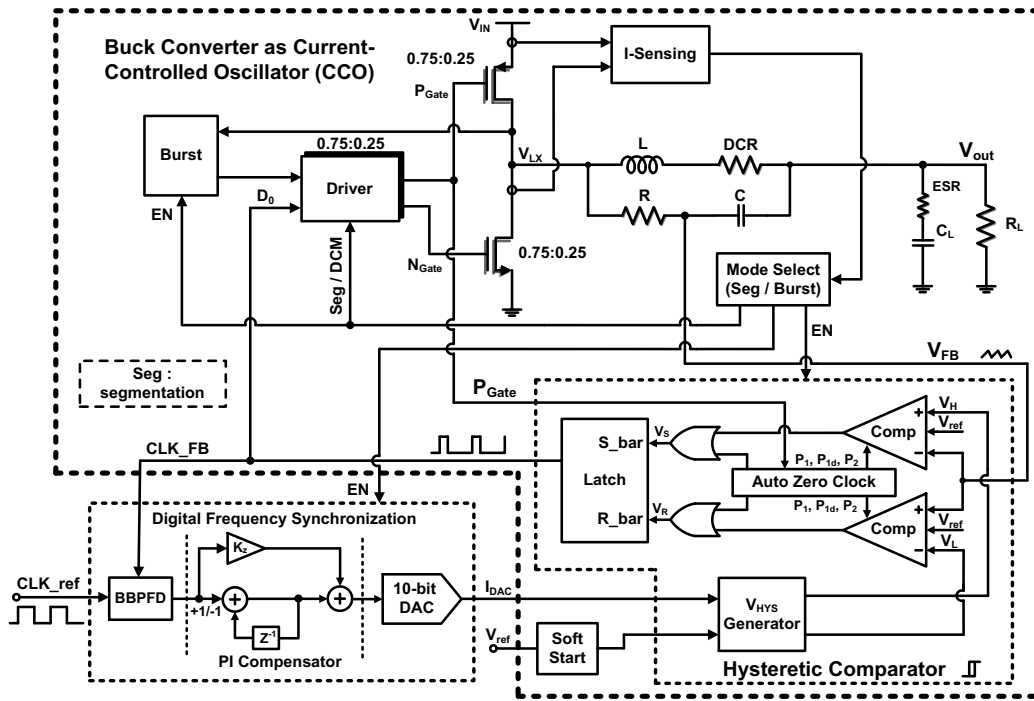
Buck Converter as Current-Controlled Oscillator (CCO)

$V_{IN}$

I-Sensing

0.75:0.25

$P_{Gate}$

Burst

0.75:0.25

Driver

$V_{LX}$

L

DCR

$V_{out}$

R

C

ESR

$C_L$

$R_L$

EN

$D_0$

Seg / DCM

$N_{Gate}$

0.75:0.25

Mode Select (Seg / Burst)

EN

Seg : segmentation

$V_{FB}$

$P_{Gate}$

CLK_FB

S_bar

$V_S$

Latch

$P_1$, $P_{1d}$, $P_2$

Auto Zero Clock

$P_1$, $P_{1d}$, $P_2$

R_bar

$V_R$

Comp

$V_H$

$V_{ref}$

Comp

$V_{ref}$

$V_L$

EN

Digital Frequency Synchronization

CLK_ref

BBPFD

$K_z$

+1/-1

$Z^{-1}$

PI Compensator

10-bit DAC

$I_{DAC}$

$V_{ref}$

Soft Start

$V_{HYS}$ Generator

Hysteretic Comparator